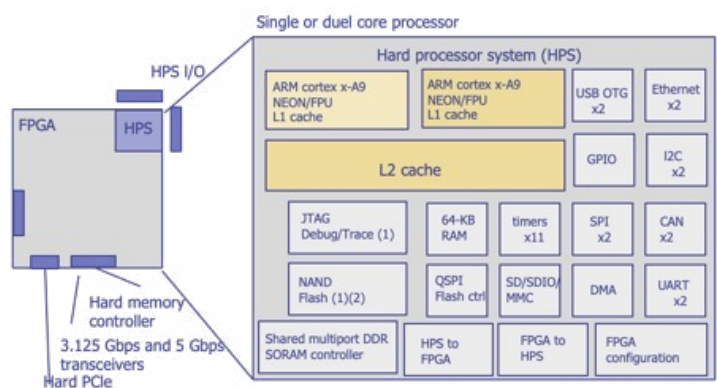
Single or duel core processor

HPS I/O

FPGA

HPS

Hard processor system (HPS)

ARM cortex x-A9
NEON/FPU
L1 cache

ARM cortex x-A9
NEON/FPU
L1 cache

USB OTG
x2

Ethernet
x2

L2 cache

GPIO

I2C
x2

JTAG
Debug/Trace (1)

64-KB
RAM

timers
x11

SPI
x2

CAN
x2

NAND
Flash (1)(2)

QSPI
Flash ctrl

SD/SDIO/
MMC

DMA

UART
x2

Shared multiport DDR
SDRAM controller

HPS to
FPGA

FPGA to
HPS

FPGA
configuration

Hard memory
controller

3.125 Gbps and 5 Gbps
transceivers

Hard PCIe